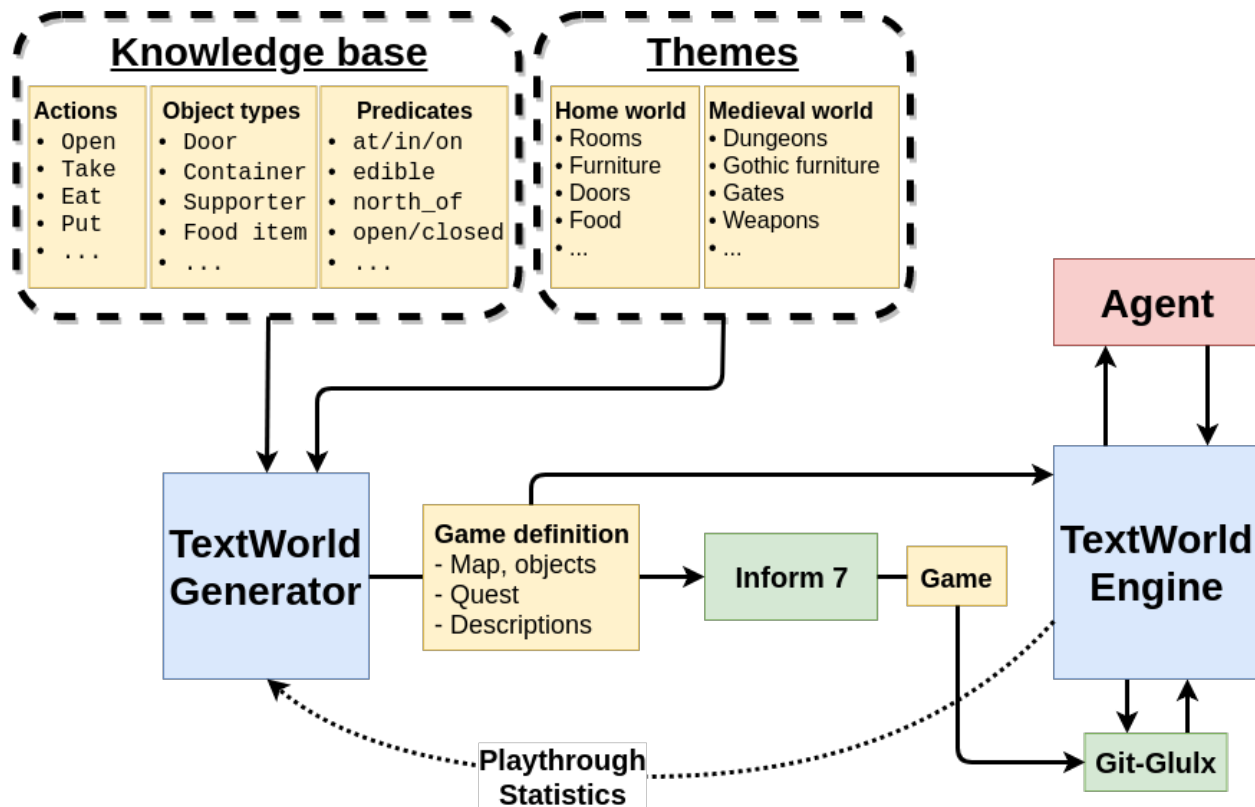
Knowledge base

Actions
• Open
• Take
• Eat
• Put
• ...

Object types
• Door
• Container
• Supporter
• Food item
• ...

Predicates
• at/in/on
• edible
• north_of
• open/closed
• ...

Themes

Home world
• Rooms
• Furniture
• Doors
• Food
• ...

Medieval world
• Dungeons
• Gothic furniture
• Gates
• Weapons
• ...

Agent

TextWorld Generator

Game definition
- Map, objects
- Quest
- Descriptions

Inform 7

Game

TextWorld Engine

Git-Glulx

Playthrough Statistics